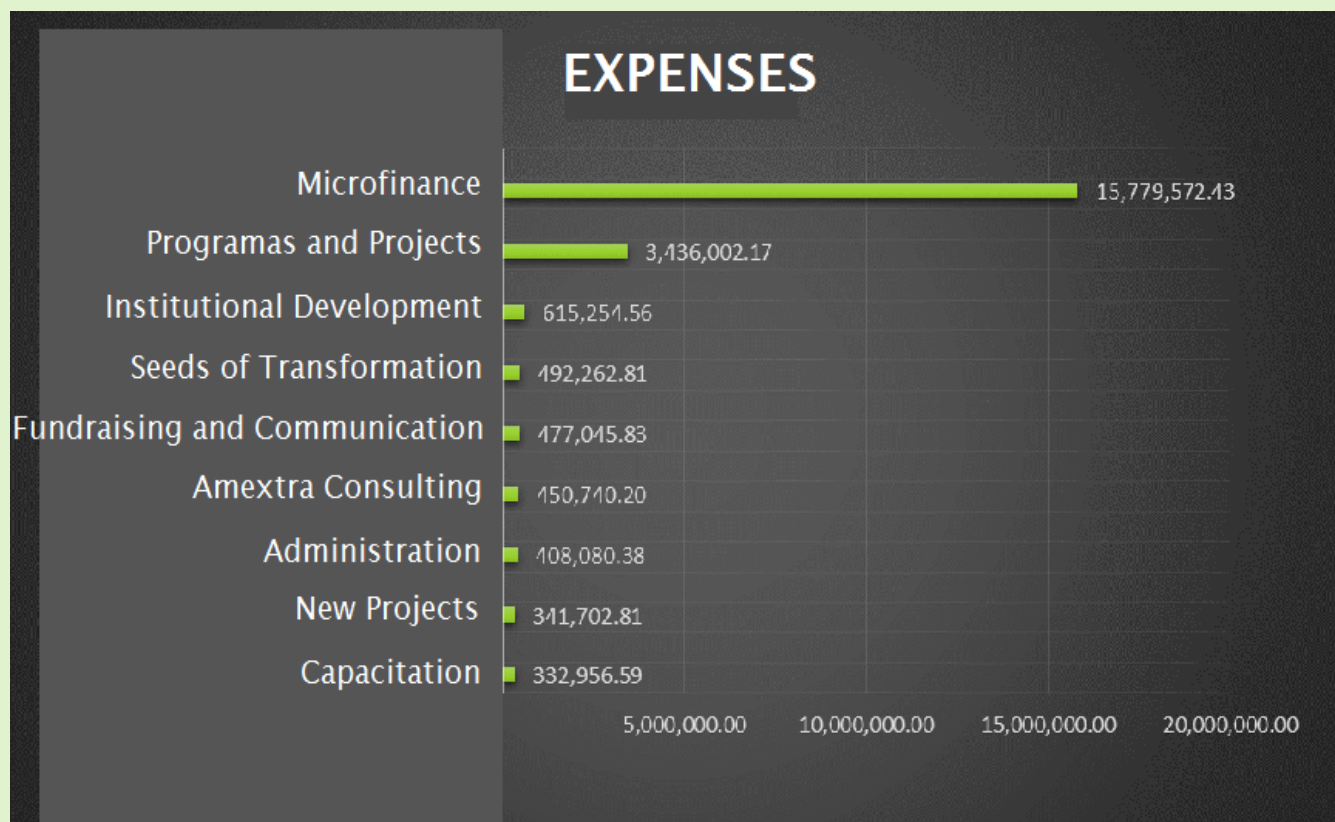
EXPENSES

Microfinance 15,779,572.43

Programas and Projects 3,436,002.17

Institutional Development 615,254.56

Seeds of Transformation 492,262.81

Fundraising and Communication 477,045.83

Amextra Consulting 450,740.20

Administration 408,080.38

New Projects 341,702.81

Capacitation 332,956.59

5,000,000.00 10,000,000.00 15,000,000.00 20,000,000.00